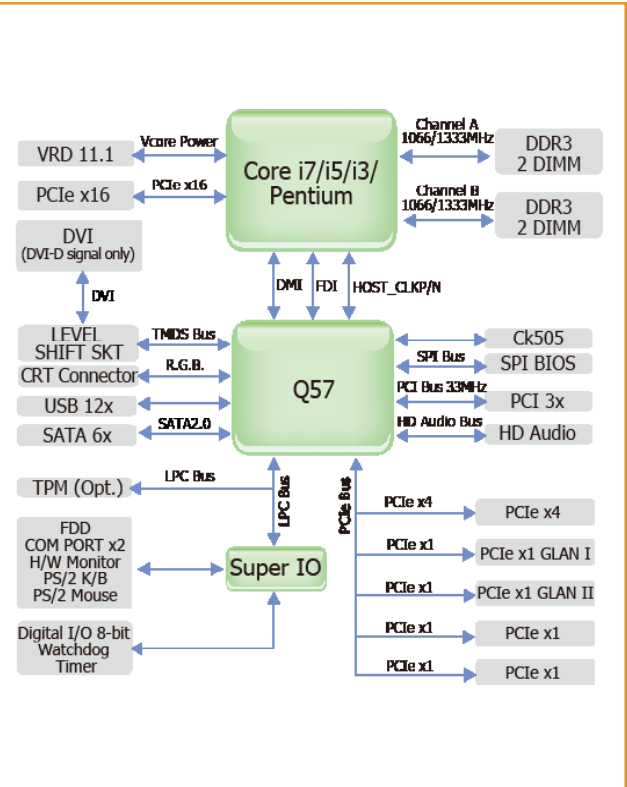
Core i7/i5/i3/
Pentium

VRD 11.1
Vcore Power
PCIe x16
PCIe x16

Channel A
1066/1333MHz
DDR3
2 DIMM

Channel B
1066/1333MHz
DDR3
2 DIMM

DVI
(DVI-D signal only)
DVI

DMI
FDI
HOST_CLKP/N

LEVEL
SHIFT SKT
TMDS Bus
CRT Connector
R.G.B.
USB 12x
SATA 6x
SATA2.0

Q57

Ck505
SPI Bus
SPI BIOS
PCI Bus 33MHz
PCI 3x
HD Audio Bus
HD Audio

TPM (Opt.)
LPC Bus
LPC Bus
PCIe Bus

FDD
COM PORT x2
H/W Monitor
PS/2 K/B
PS/2 Mouse

Super IO

Digital I/O 8-bit
Watchdog
Timer

PCIe x4
PCIe x4
PCIe x1
PCIe x1 GLAN I
PCIe x1
PCIe x1 GLAN II
PCIe x1
PCIe x1
PCIe x1
PCIe x1